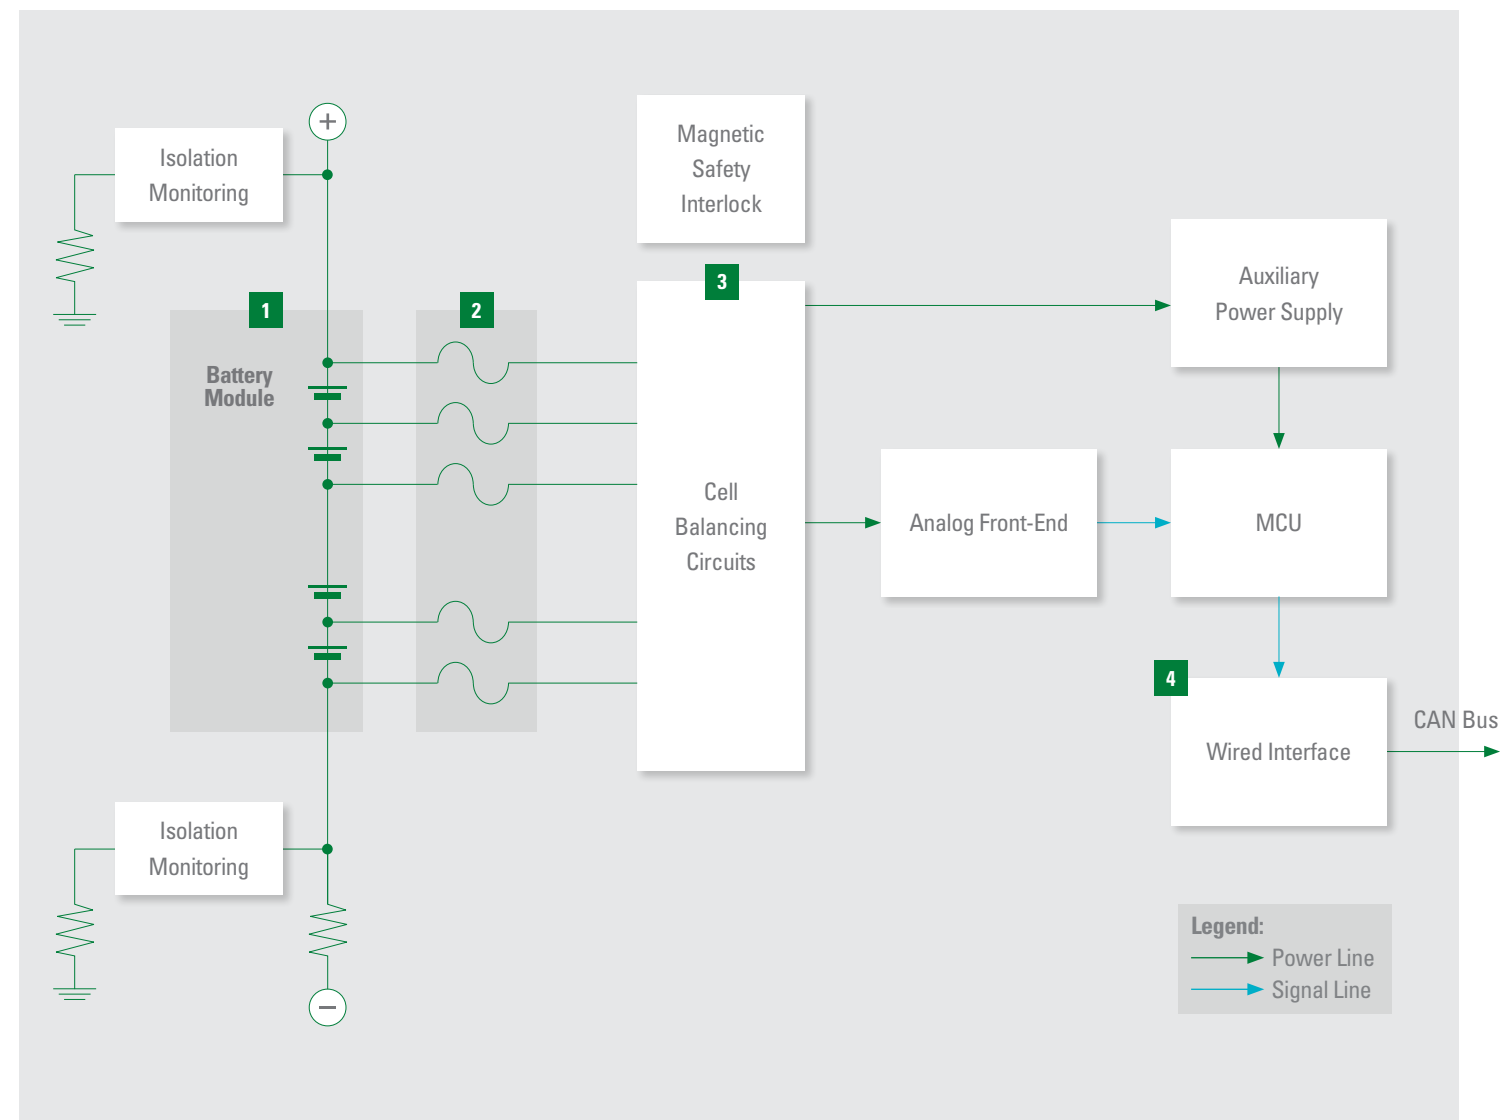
+

Isolation Monitoring

Magnetic Safety Interlock

1

2

3

Battery Module

Auxiliary Power Supply

Cell Balancing Circuits

Analog Front-End

MCU

4

Wired Interface

CAN Bus

Isolation Monitoring

−

Legend:
Power Line
Signal Line